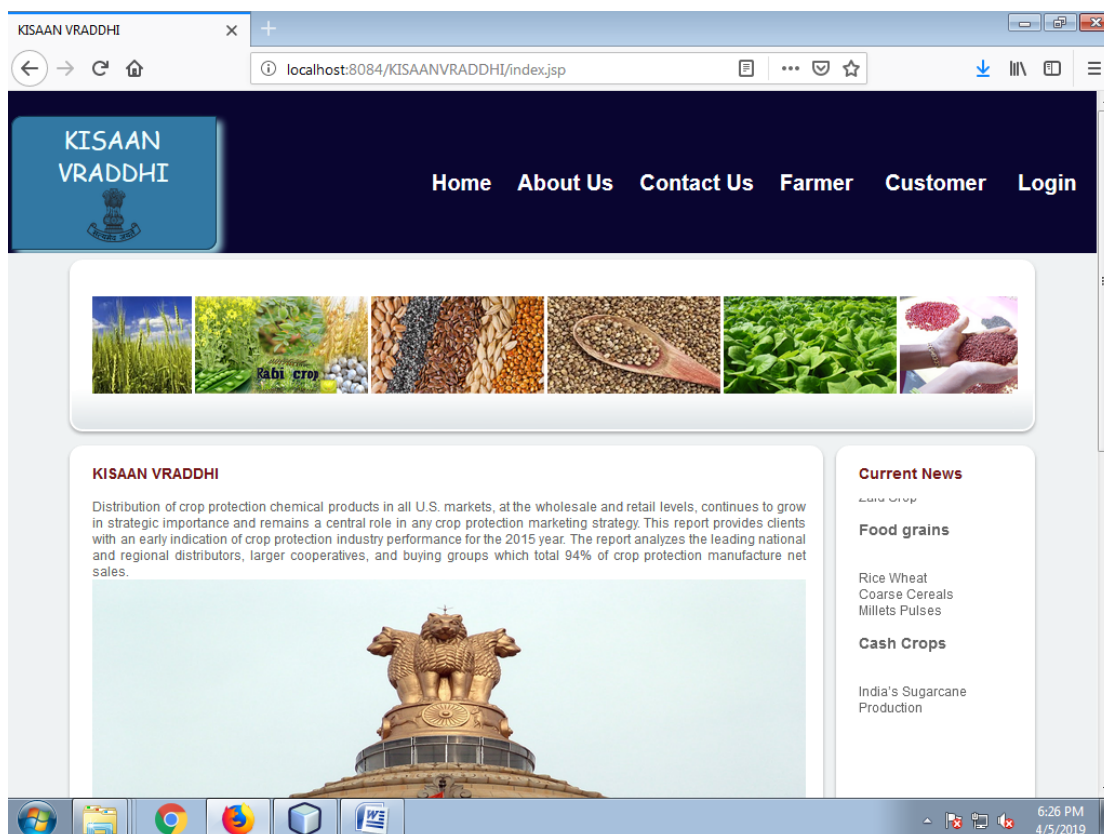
KISAAN VRADDHI

localhost:8084/KISAANVRADDHI/index.jsp

KISAAN VRADDHI

Home About Us Contact Us Farmer Customer Login

Rabi crop

KISAAN VRADDHI

Distribution of crop protection chemical products in all U.S. markets, at the wholesale and retail levels, continues to grow in strategic importance and remains a central role in any crop protection marketing strategy. This report provides clients with an early indication of crop protection industry performance for the 2015 year. The report analyzes the leading national and regional distributors, larger cooperatives, and buying groups which total 94% of crop protection manufacture net sales.

Current News

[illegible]

Food grains

Rice Wheat
Coarse Cereals
Millets Pulses

Cash Crops

India's Sugarcane Production

6:26 PM
4/5/2019